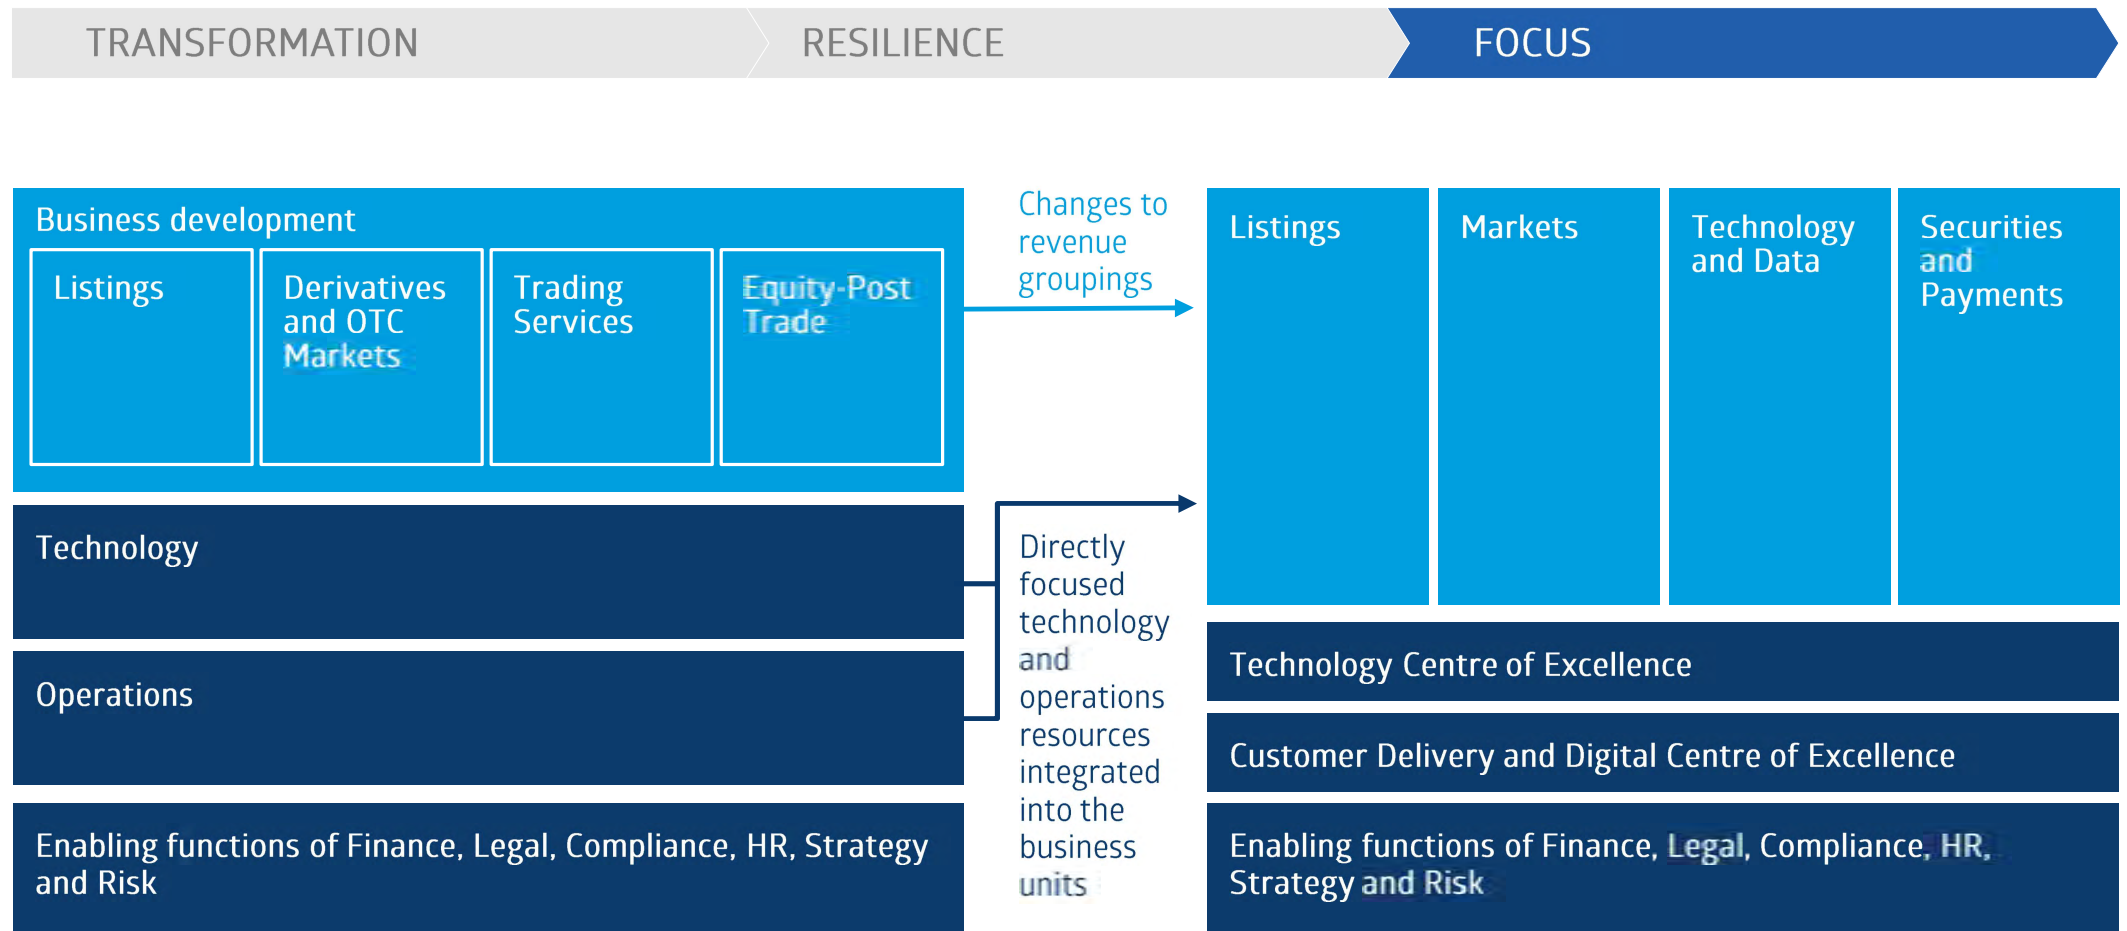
TRANSFORMATION
RESILIENCE
FOCUS

Business development

Listings

Derivatives and OTC Markets

Trading Services

Equity-Post Trade

Technology

Operations

Enabling functions of Finance, Legal, Compliance, HR, Strategy and Risk

Changes to revenue groupings

Directly focused technology and operations resources integrated into the business units

Listings

Markets

Technology and Data

Securities and Payments

Technology Centre of Excellence

Customer Delivery and Digital Centre of Excellence

Enabling functions of Finance, Legal, Compliance, HR, Strategy and Risk